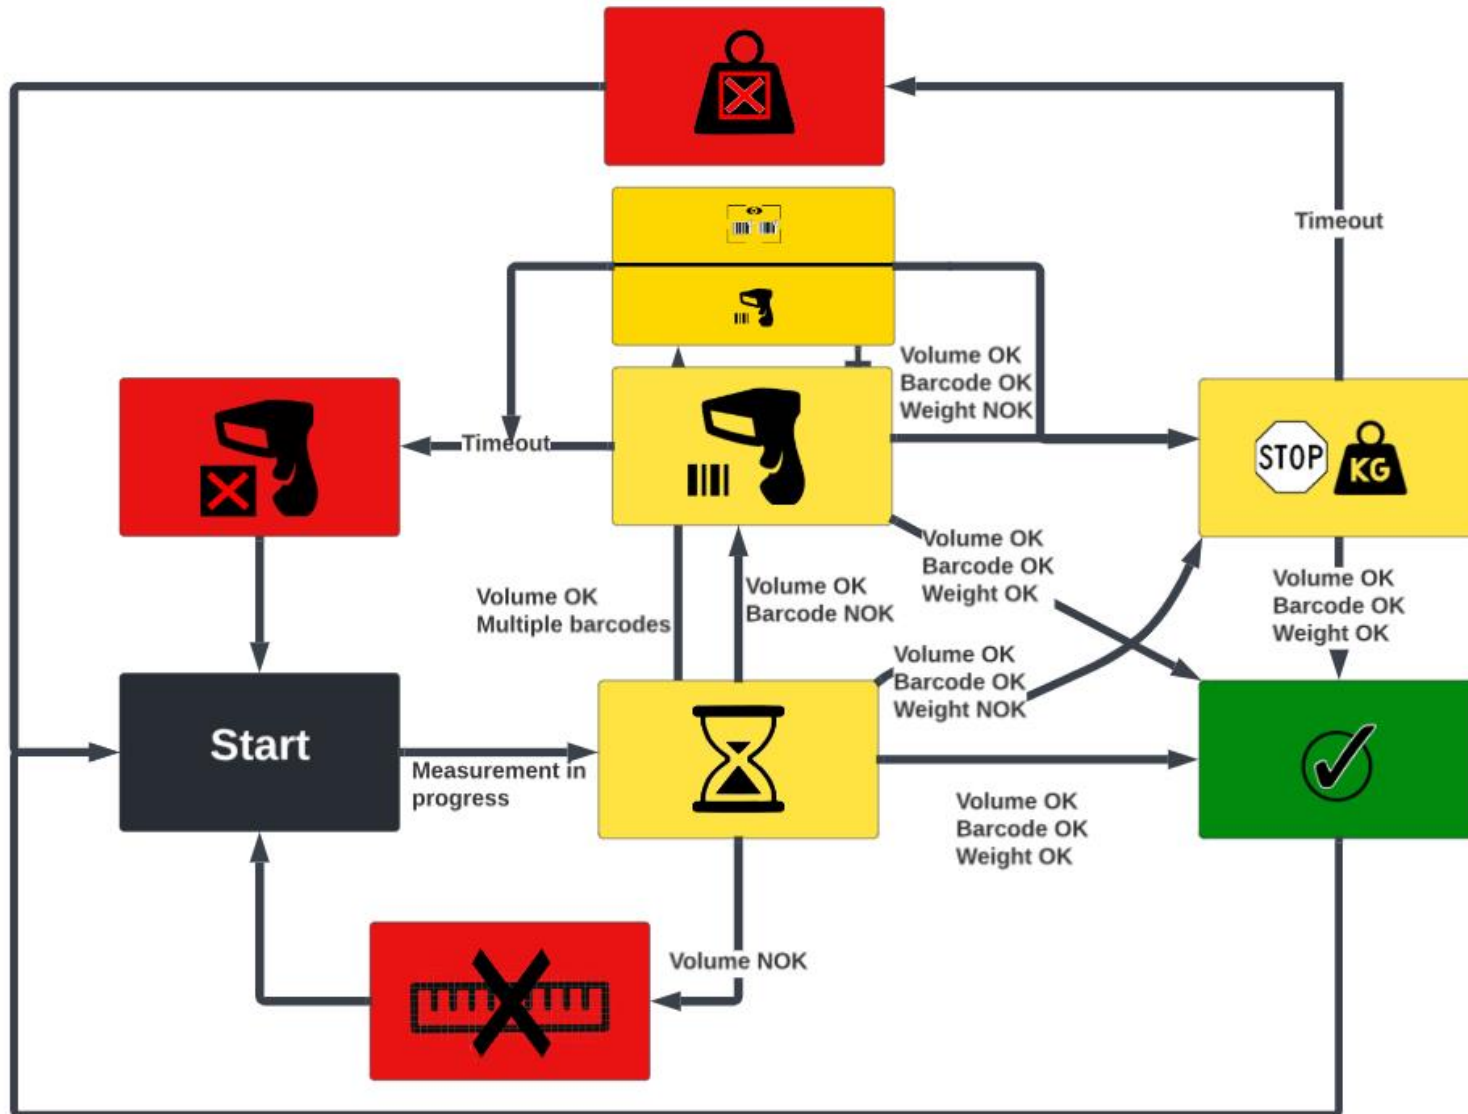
Timeout

Volume OK
Barcode OK
Weight NOK

Timeout

STOP KG

Volume OK
Barcode OK
Weight OK

Volume OK
Barcode OK
Weight OK

Volume OK
Multiple barcodes

Volume OK
Barcode NOK

Volume OK
Barcode OK
Weight NOK

Start

Measurement in progress

Volume OK
Barcode OK
Weight OK

Volume NOK